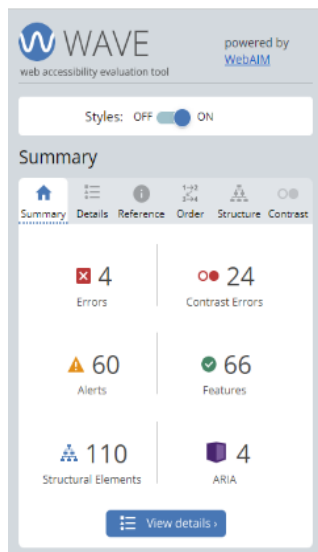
WAVE
web accessibility evaluation tool

powered by WebAIM

Styles: OFF ON

Summary

Summary Details Reference Order Structure Contrast

4
Errors

24
Contrast Errors

60
Alerts

66
Features

110
Structural Elements

4
ARIA

View details ›